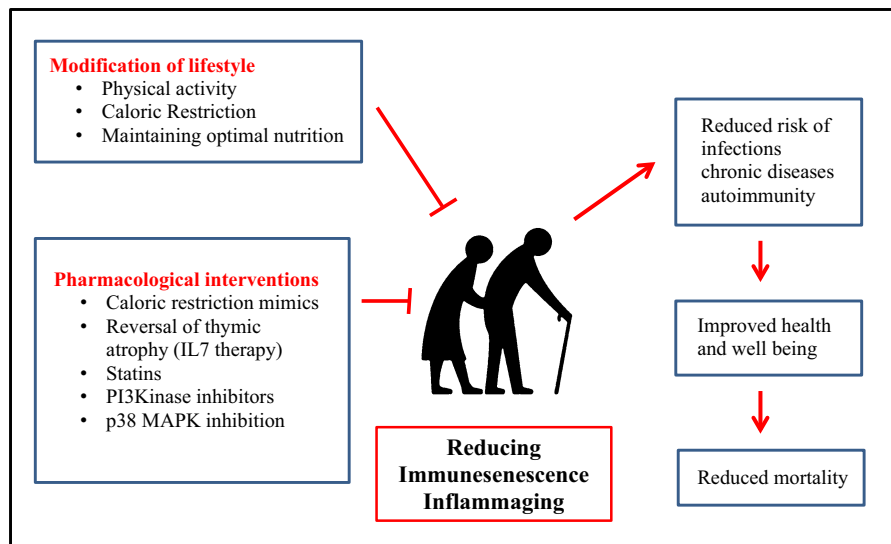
Modification of lifestyle
- Physical activity
- Caloric Restriction
- Maintaining optimal nutrition

Pharmacological interventions
- Caloric restriction mimics
- Reversal of thymic atrophy (IL7 therapy)
- Statins
- PI3Kinase inhibitors
- p38 MAPK inhibition

Reducing Immunesenescence Inflammaging

Reduced risk of infections chronic diseases autoimmunity

Improved health and well being

Reduced mortality